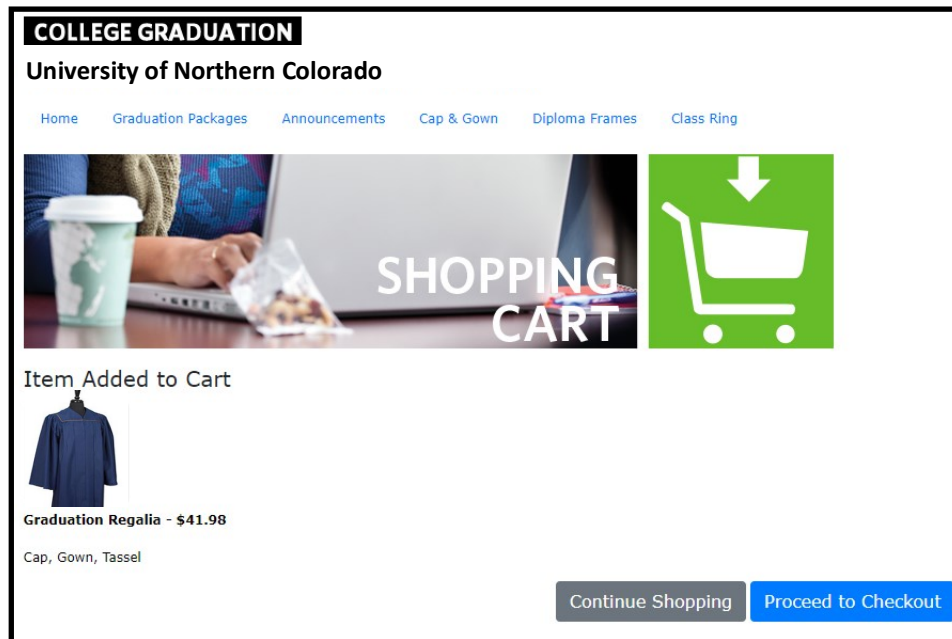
COLLEGE GRADUATION

University of Northern Colorado

Home Graduation Packages Announcements Cap & Gown Diploma Frames Class Ring

SHOPPING CART

Item Added to Cart

Graduation Regalia - $41.98

Cap, Gown, Tassel

Continue Shopping Proceed to Checkout